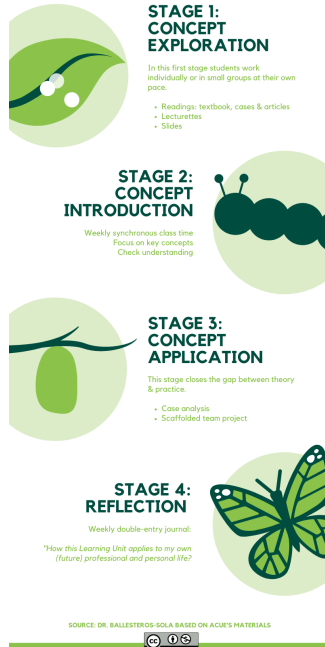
STAGE 1: CONCEPT EXPLORATION

In this first stage students work individually or in small groups at their own pace.

- Readings: textbook, cases & articles
- Lecturettes
- Slides

STAGE 2: CONCEPT INTRODUCTION

Weekly synchronous class time
Focus on key concepts
Check understanding

STAGE 3: CONCEPT APPLICATION

This stage closes the gap between theory & practice.

- Case analysis
- Scaffolded team project

STAGE 4: REFLECTION

Weekly double-entry journal:

"How this Learning Unit applies to my own (future) professional and personal life?

SOURCE: DR. BALLESTEROS-SOLA BASED ON ACUE'S MATERIALS